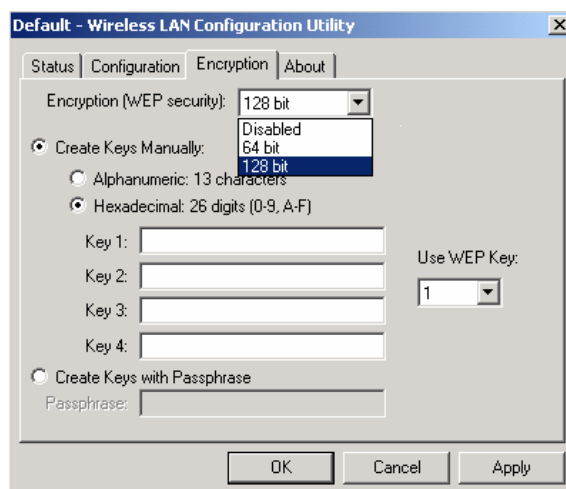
Default - Wireless LAN Configuration Utility

Status | Configuration | Encryption | About

Encryption (WEP security): 128 bit

Disabled
64 bit
128 bit

Create Keys Manually:

Alphanumeric: 13 characters

Hexadecimal: 26 digits (0-9, A-F)

Key 1:

Key 2:

Key 3:

Key 4:

Use WEP Key:

1

Create Keys with Passphrase

Passphrase:

OK | Cancel | Apply